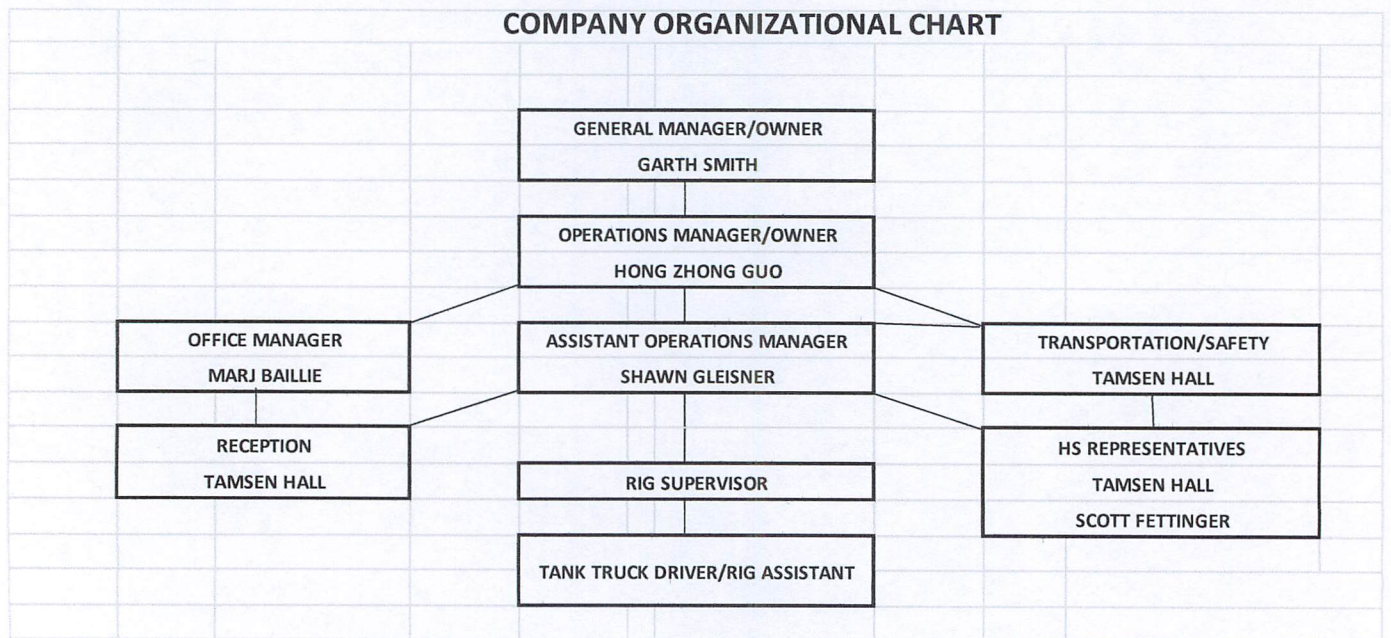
COMPANY ORGANIZATIONAL CHART

GENERAL MANAGER/OWNER
GARTH SMITH

OPERATIONS MANAGER/OWNER
HONG ZHONG GUO

OFFICE MANAGER
MARJ BAILLIE

ASSISTANT OPERATIONS MANAGER
SHAWN GLEISNER

TRANSPORTATION/SAFETY
TAMSEN HALL

RECEPTION
TAMSEN HALL

HS REPRESENTATIVES
TAMSEN HALL
SCOTT FETTINGER

RIG SUPERVISOR

TANK TRUCK DRIVER/RIG ASSISTANT